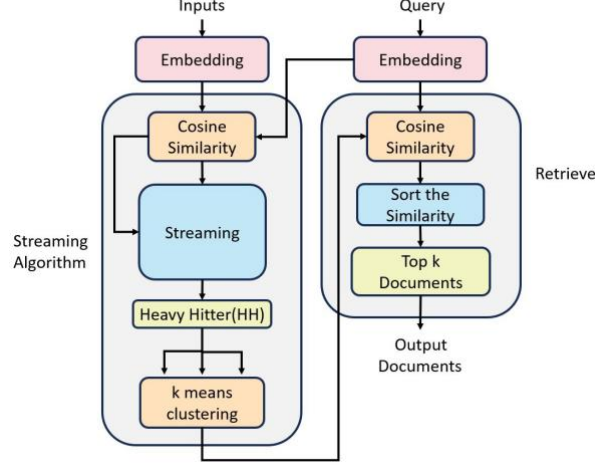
Inputs

Query

Embedding

Embedding

Cosine Similarity

Cosine Similarity

Retrieve

Streaming

Sort the Similarity

Streaming Algorithm

Top k Documents

Heavy Hitter(HH)

Output Documents

k means clustering